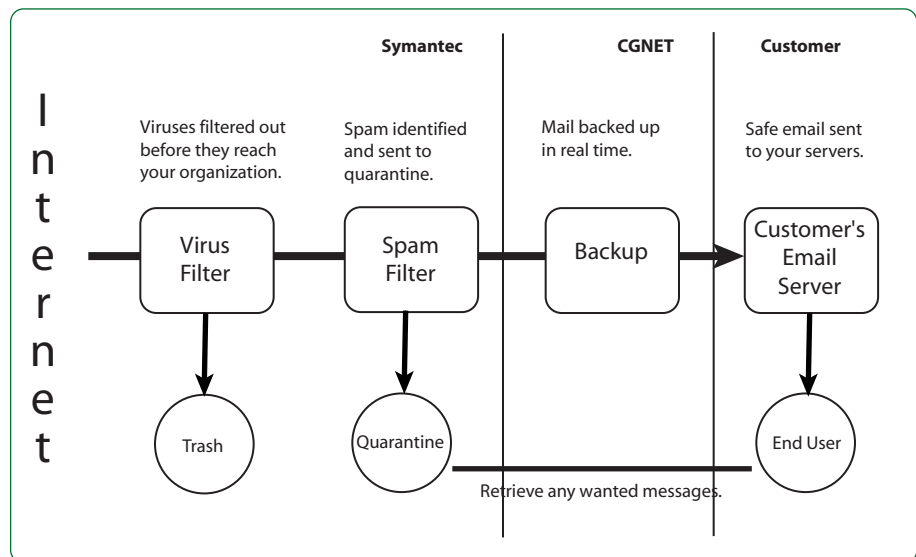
Symantec

CGNET

Customer

I
n
t
e
r
n
e
t

Viruses filtered out before they reach your organization.

Spam identified and sent to quarantine.

Mail backed up in real time.

Safe email sent to your servers.

Virus Filter

Spam Filter

Backup

Customer's Email Server

Trash

Quarantine

End User

Retrieve any wanted messages.